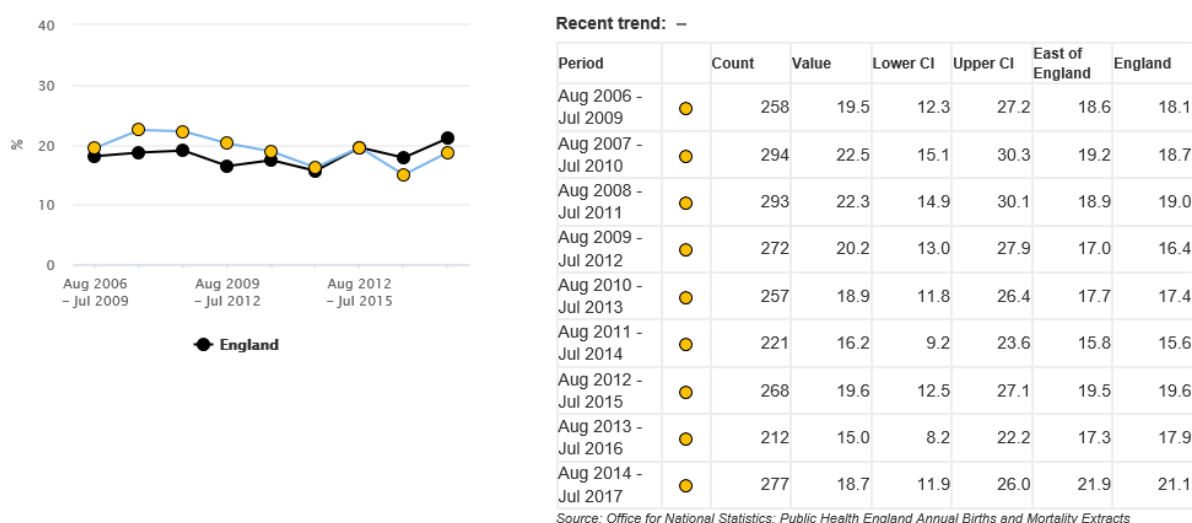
40
30
%
20
10
0
Aug 2006 – Jul 2009
Aug 2009 – Jul 2012
Aug 2012 – Jul 2015
England

Recent trend: –

| Period | | Count | Value | Lower CI | Upper CI | East of England | England |
|---|---|---|---|---|---|---|---|
| Aug 2006 - Jul 2009 | | 258 | 19.5 | 12.3 | 27.2 | 18.6 | 18.1 |
| Aug 2007 - Jul 2010 | | 294 | 22.5 | 15.1 | 30.3 | 19.2 | 18.7 |
| Aug 2008 - Jul 2011 | | 293 | 22.3 | 14.9 | 30.1 | 18.9 | 19.0 |
| Aug 2009 - Jul 2012 | | 272 | 20.2 | 13.0 | 27.9 | 17.0 | 16.4 |
| Aug 2010 - Jul 2013 | | 257 | 18.9 | 11.8 | 26.4 | 17.7 | 17.4 |
| Aug 2011 - Jul 2014 | | 221 | 16.2 | 9.2 | 23.6 | 15.8 | 15.6 |
| Aug 2012 - Jul 2015 | | 268 | 19.6 | 12.5 | 27.1 | 19.5 | 19.6 |
| Aug 2013 - Jul 2016 | | 212 | 15.0 | 8.2 | 22.2 | 17.3 | 17.9 |
| Aug 2014 - Jul 2017 | | 277 | 18.7 | 11.9 | 26.0 | 21.9 | 21.1 |

Source: Office for National Statistics: Public Health England Annual Births and Mortality Extracts